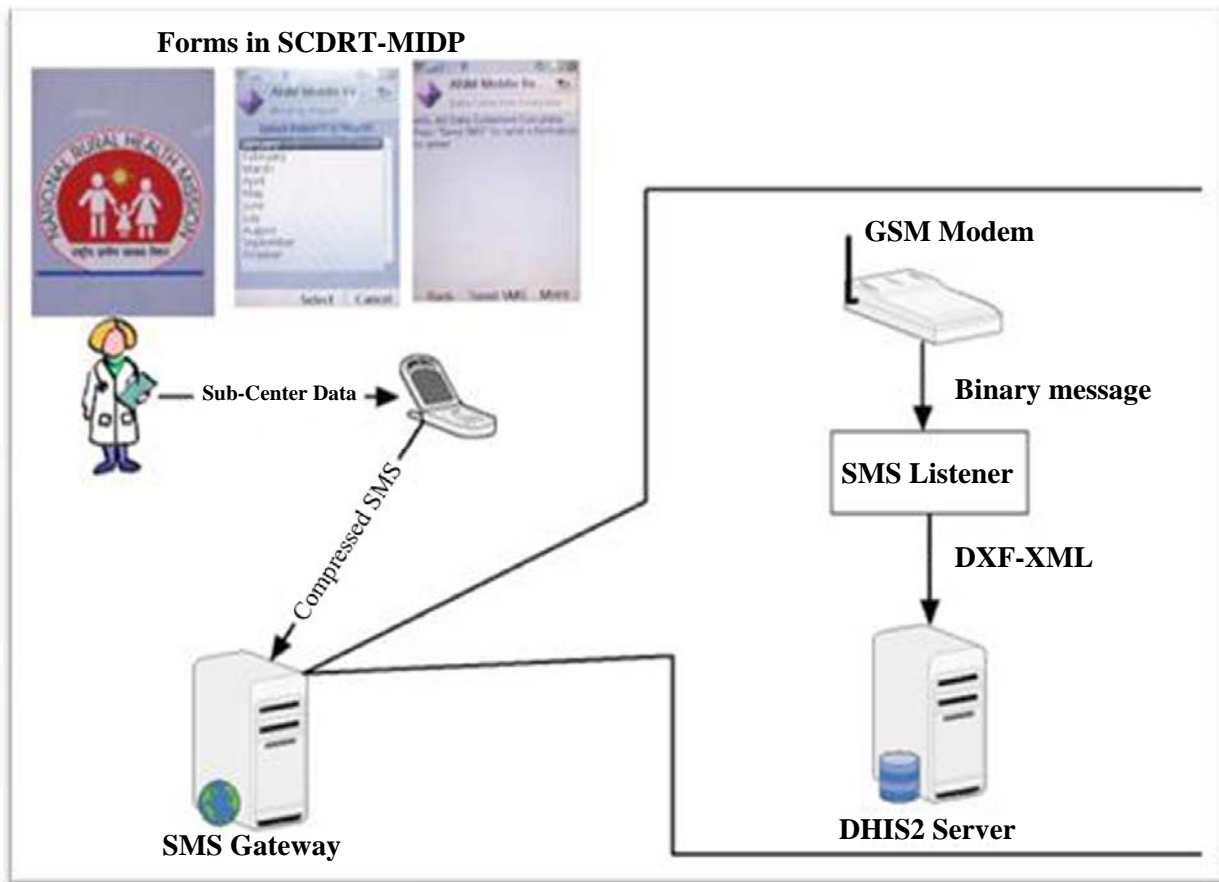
Forms in SCDRT-MIDP

NATIONAL RURAL HEALTH MISSION

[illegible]

January
February
March
April
May
June
July
August
September
October

Select Cancel

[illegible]

Back Send SMS More

GSM Modem

Sub-Center Data

Binary message

SMS Listener

Compressed SMS

DXF-XML

SMS Gateway

DHIS2 Server